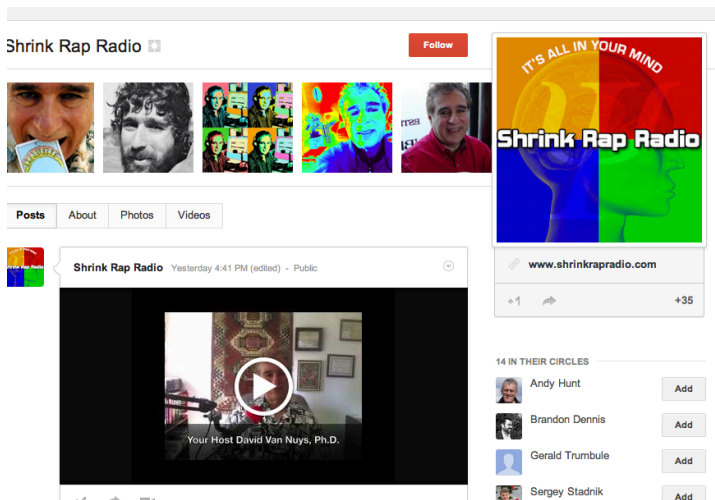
Shrink Rap Radio

Follow

IT'S ALL IN YOUR MIND

Shrink Rap Radio

Posts About Photos Videos

Shrink Rap Radio Yesterday 4:41 PM (edited) - Public

Your Host David Van Nuys, Ph.D.

www.shrinkrapradio.com

+1 +35

14 IN THEIR CIRCLES

Andy Hunt Add

Brandon Dennis Add

Gerald Trumbule Add

Sergey Stadnik Add